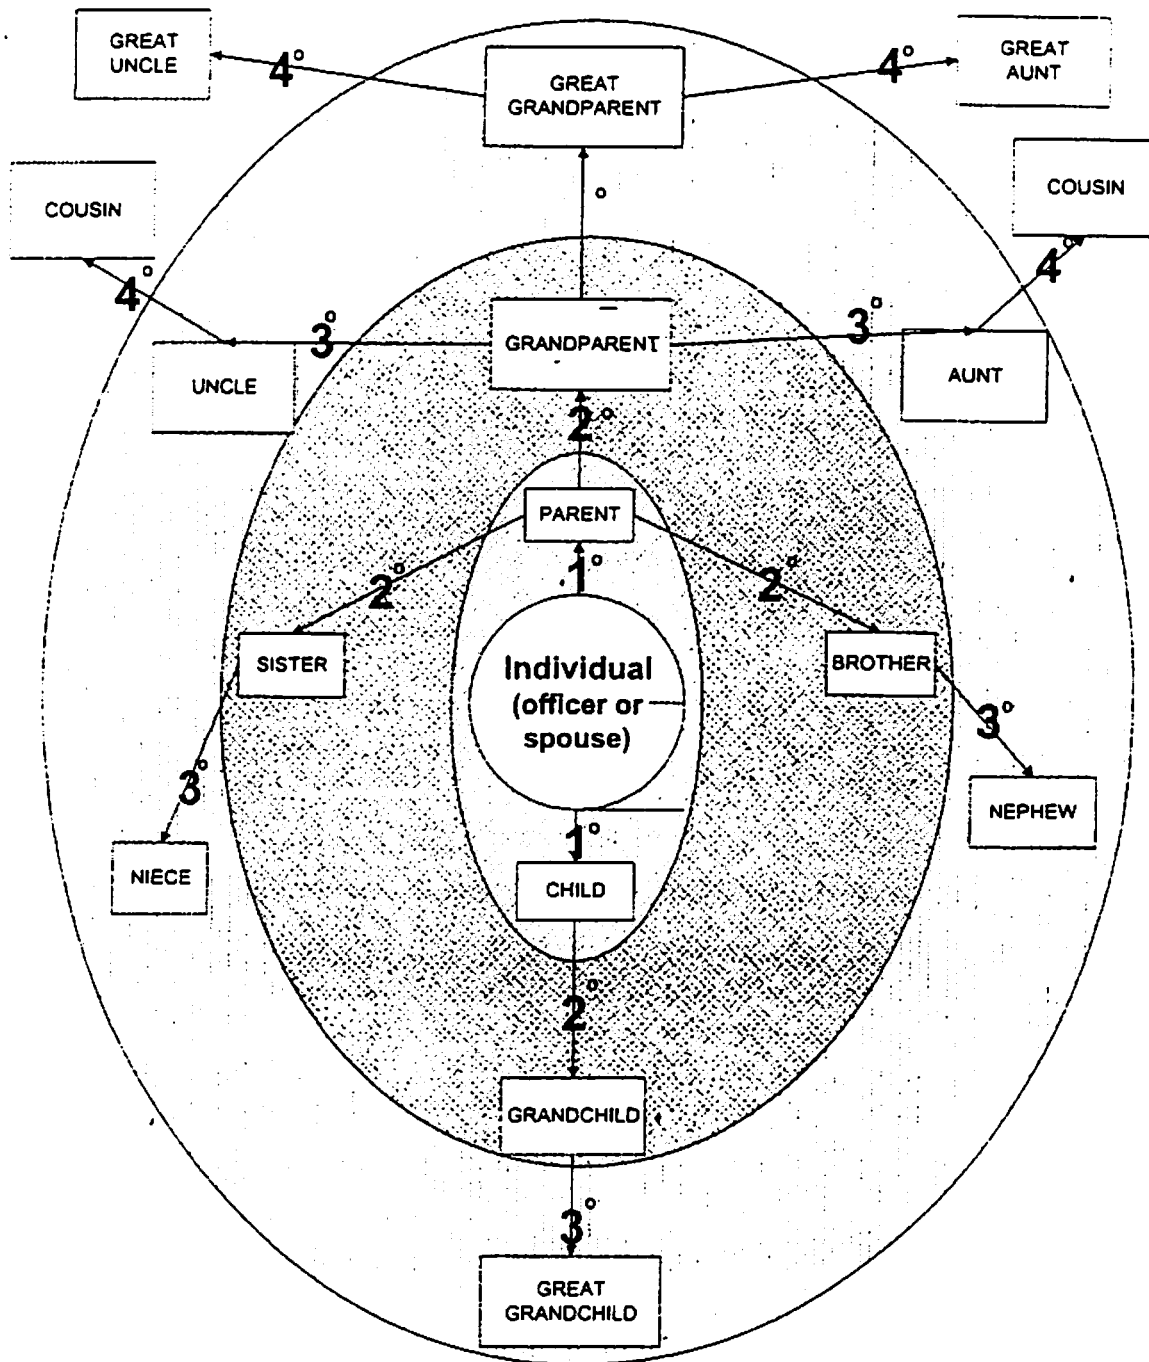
GREAT UNCLE

$4^{\circ}$

GREAT GRANDPARENT

$4^{\circ}$

GREAT AUNT

COUSIN

°

COUSIN

$4^{\circ}$

$4^{\circ}$

$3^{\circ}$

GRANDPARENT

$3^{\circ}$

UNCLE

AUNT

$2^{\circ}$

PARENT

$2^{\circ}$

$1^{\circ}$

$2^{\circ}$

SISTER

Individual (officer or spouse)

BROTHER

$3^{\circ}$

$3^{\circ}$

NEPHEW

$1^{\circ}$

NIECE

CHILD

$2^{\circ}$

GRANDCHILD

$3^{\circ}$

GREAT GRANDCHILD